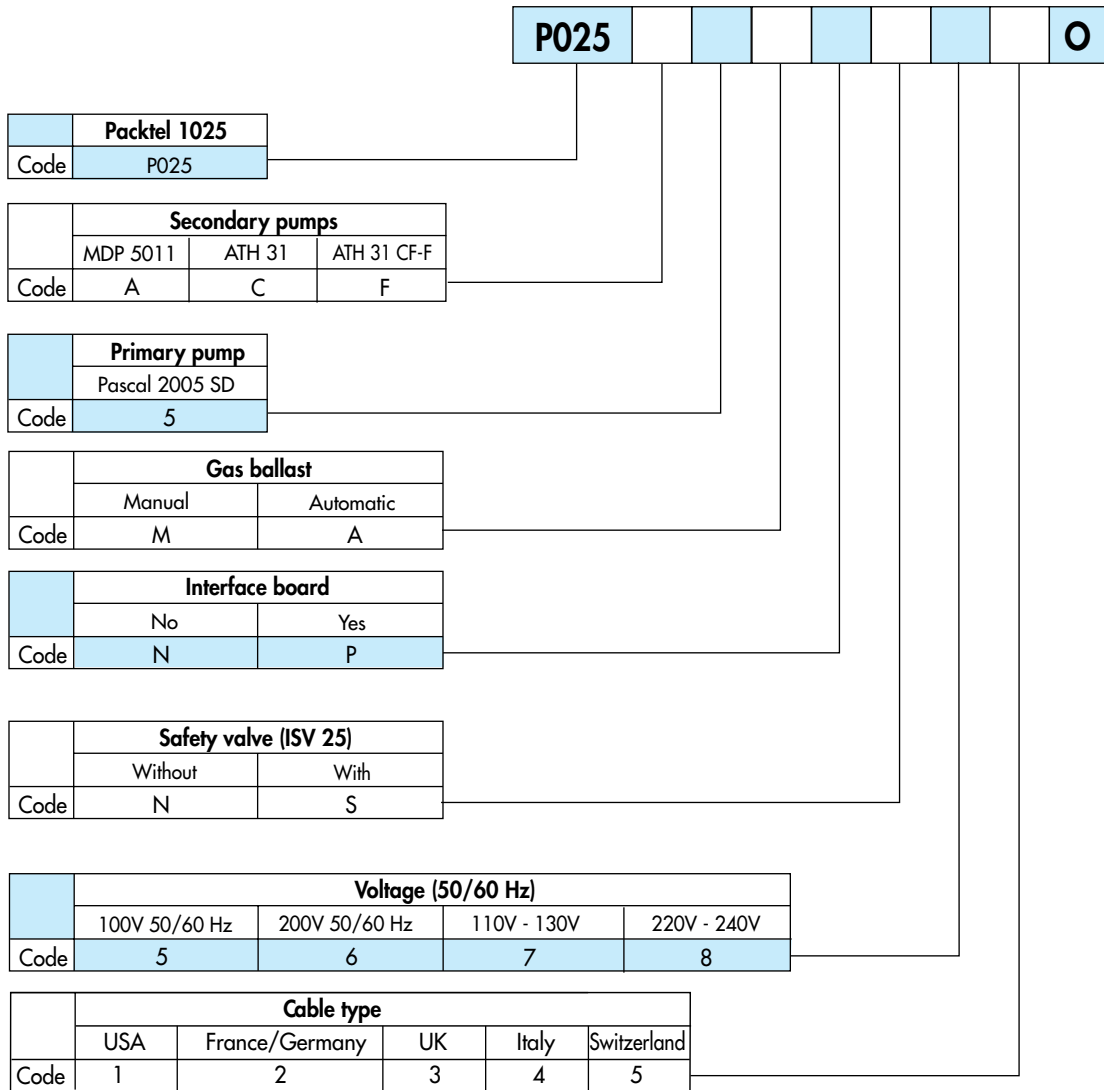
| P025 | | | | | | | | O |
|---|---|---|---|---|---|---|---|---|

| | Packtel 1025 |
|---|---|
| Code | P025 |

| | Secondary pumps | | |
|---|---|---|---|
| | MDP 5011 | ATH 31 | ATH 31 CF-F |
| Code | A | C | F |

| | Primary pump |
|---|---|
| | Pascal 2005 SD |
| Code | 5 |

| | Gas ballast | |
|---|---|---|
| | Manual | Automatic |
| Code | M | A |

| | Interface board | |
|---|---|---|
| | No | Yes |
| Code | N | P |

| | Safety valve (ISV 25) | |
|---|---|---|
| | Without | With |
| Code | N | S |

| | Voltage (50/60 Hz) | | | |
|---|---|---|---|---|
| | 100V 50/60 Hz | 200V 50/60 Hz | 110V - 130V | 220V - 240V |
| Code | 5 | 6 | 7 | 8 |

| | Cable type | | | | |
|---|---|---|---|---|---|
| | USA | France/Germany | UK | Italy | Switzerland |
| Code | 1 | 2 | 3 | 4 | 5 |